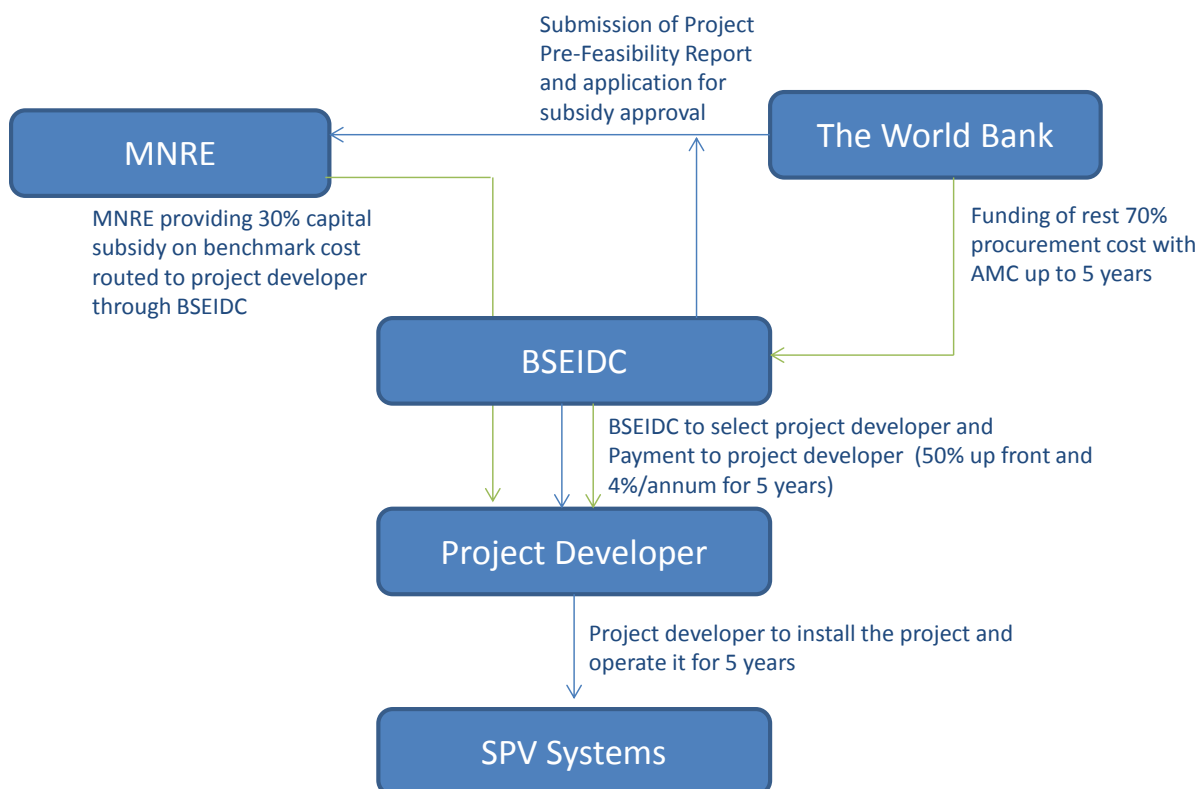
Submission of Project Pre-Feasibility Report and application for subsidy approval

MNRE

The World Bank

MNRE providing 30% capital subsidy on benchmark cost routed to project developer through BSEIDC

Funding of rest 70% procurement cost with AMC up to 5 years

BSEIDC

BSEIDC to select project developer and Payment to project developer (50% up front and 4%/annum for 5 years)

Project Developer

Project developer to install the project and operate it for 5 years

SPV Systems